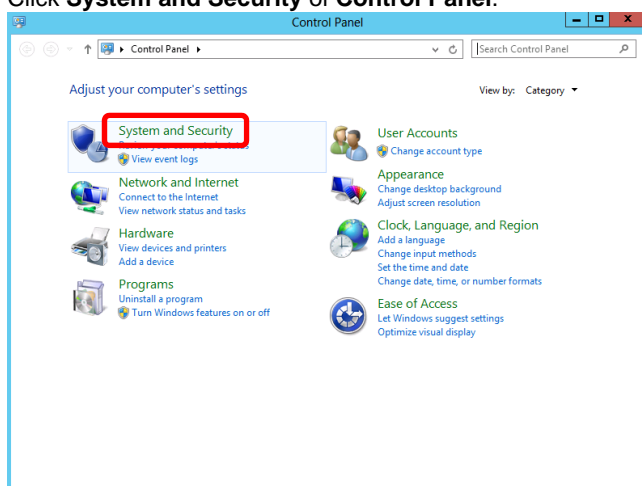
Click **System and Security** of **Control Panel**.

Control Panel

Control Panel ▸

Search Control Panel

Adjust your computer's settings

View by: Category ▾

System and Security
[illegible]
View event logs

Network and Internet
Connect to the Internet
View network status and tasks

Hardware
View devices and printers
Add a device

Programs
Uninstall a program
Turn Windows features on or off

User Accounts
Change account type

Appearance
Change desktop background
Adjust screen resolution

Clock, Language, and Region
Add a language
Change input methods
Set the time and date
Change date, time, or number formats

Ease of Access
Let Windows suggest settings
Optimize visual display